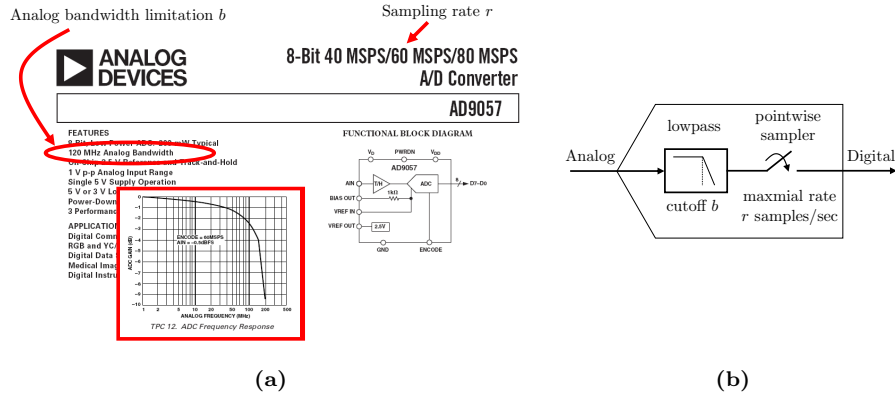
Analog bandwidth limitation $b$

Sampling rate $r$

ANALOG DEVICES

8-Bit 40 MSPS/60 MSPS/80 MSPS A/D Converter

AD9057

FEATURES
8-Bit Low Power ADC: 200 mW Typical
120 MHz Analog Bandwidth
On-Chip 2.5 V Reference and Track-and-Hold
1 V p-p Analog Input Range
Single 5 V Supply Operation
5 V or 3 V Lo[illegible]
Power-Down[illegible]
3 Performanc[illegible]

APPLICATIO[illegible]
Digital Comm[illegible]
RGB and YC/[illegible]
Digital Data S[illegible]
Medical Imag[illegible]
Digital Instru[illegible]

ENCODE = 60MSPS
AIN = –0.5dBFS

ADC GAIN (dB)

0
–1
–2
–3
–4
–5
–6
–7
–8
–9
–10

1 2 5 10 20 50 100 200 500

ANALOG FREQUENCY (MHz)

TPC 12. ADC Frequency Response

FUNCTIONAL BLOCK DIAGRAM

$V_D$ PWRDN $V_{DD}$

AD9057

AIN T/H ADC 8 D7–D0

BIAS OUT 1kΩ

VREF IN

VREF OUT 2.5V

GND ENCODE

(a)

Analog

lowpass

cutoff $b$

pointwise sampler

maxmial rate $r$ samples/sec

Digital

(b)